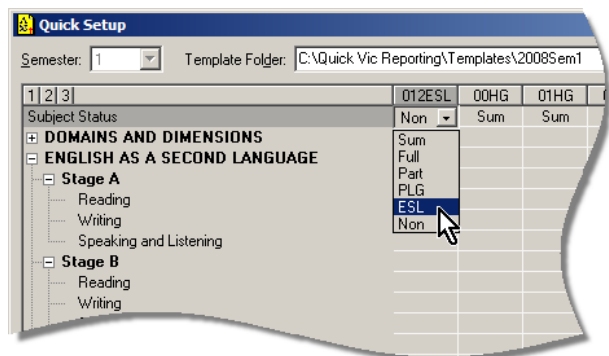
Quick Setup

Semester: 1

Template Folder: C:\Quick Vic Reporting\Templates\2008Sem1

| 1 2 3 | 012ESL | 00HG | 01HG |
|---|---|---|---|
| Subject Status | Non | Sum | Sum |

Sum
Full
Part
PLG
ESL
Non

DOMAINS AND DIMENSIONS
ENGLISH AS A SECOND LANGUAGE
Stage A
Reading
Writing
Speaking and Listening
Stage B
Reading
Writing